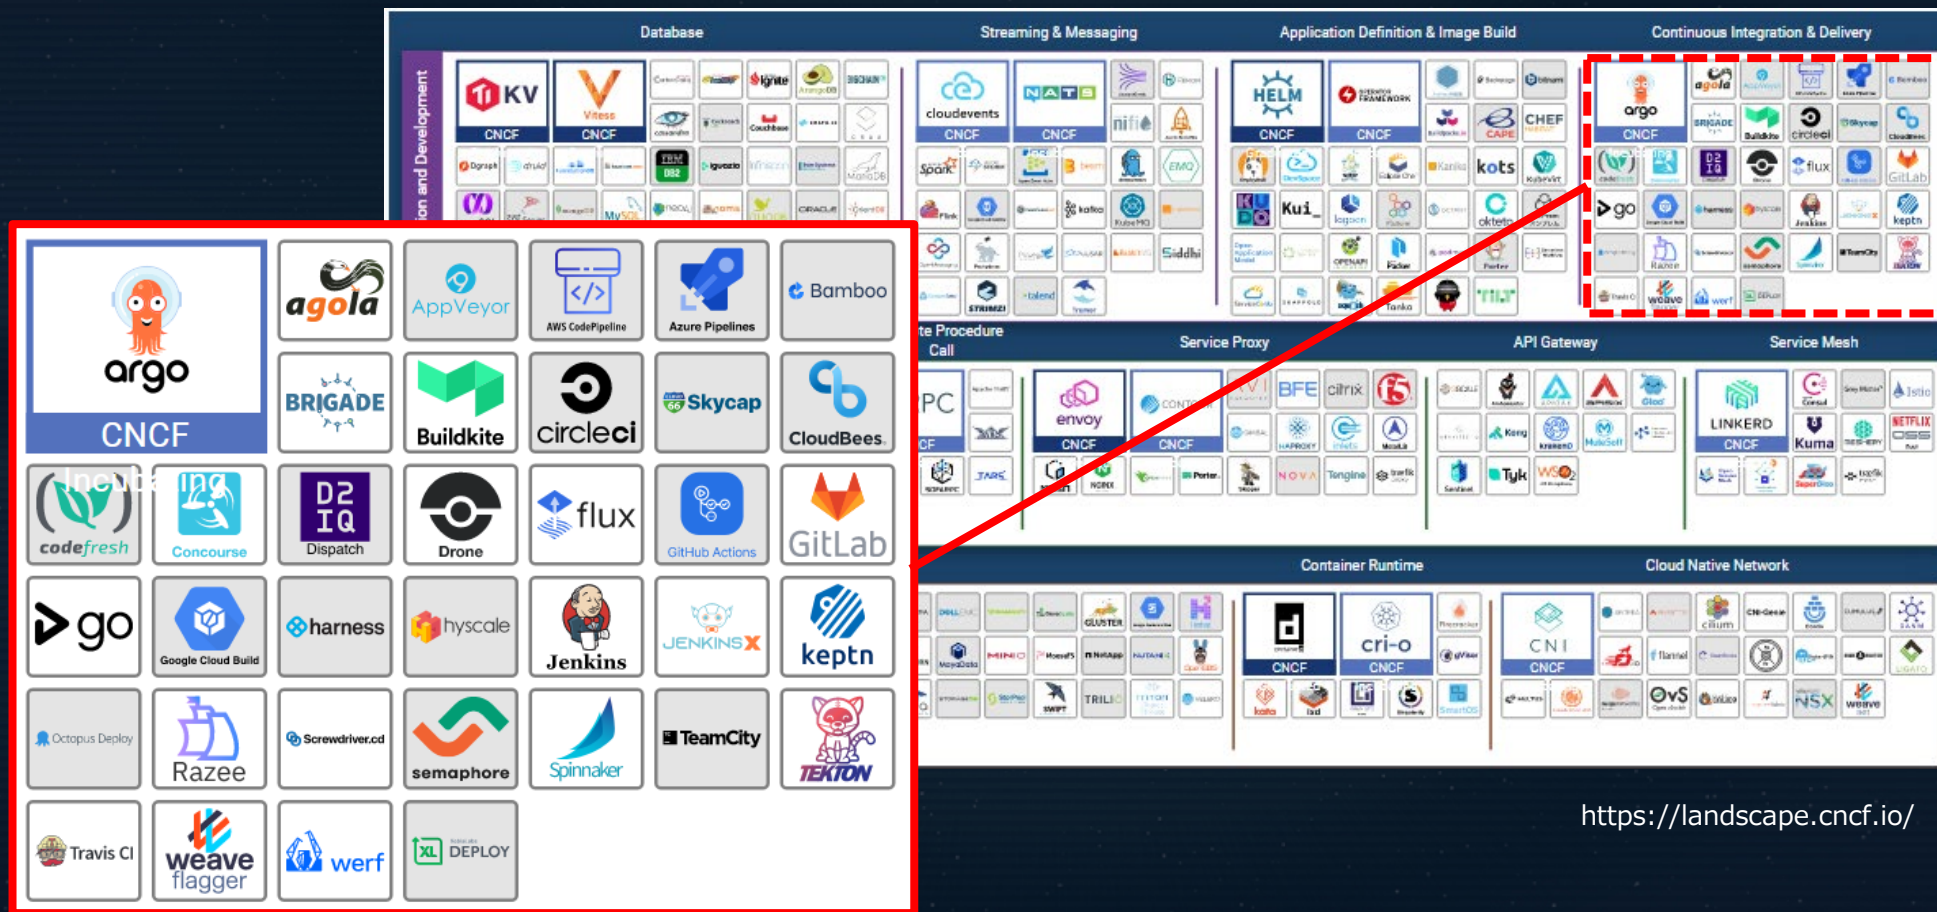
Database
Streaming & Messaging
Application Definition & Image Build
Continuous Integration & Delivery
ion and Development

KV
CNCF
Vitess
CNCF
cloudevents
CNCF
NATS
CNCF
HELM
CNCF
CNCF
argo
CNCF

te Procedure Call
Service Proxy
API Gateway
Service Mesh
envoy
CNCF
CNCF
LINKERD
CNCF
Kuma

Container Runtime
Cloud Native Network
CNCF
cri-o
CNCF
CNI
CNCF

argo
CNCF
agola
AppVeyor
AWS CodePipeline
Azure Pipelines
Bamboo
BRIGADE
Buildkite
circleci
Skycap
CloudBees
codefresh
Incubating
Concourse
D2 IQ
Dispatch
Drone
flux
GitHub Actions
GitLab
go
Google Cloud Build
harness
hyscale
Jenkins
JENKINS X
keptn
Octopus Deploy
Razee
Screwdriver.cd
semaphore
Spinnaker
TeamCity
TEKTON
Travis CI
weave flagger
werf
XL DEPLOY

https://landscape.cncf.io/